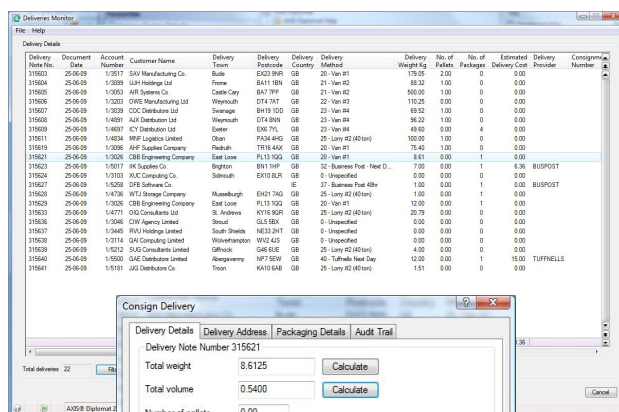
Deliveries Monitor
File Help
Delivery Details

| Delivery Note No. | Document Date | Account Number | Customer Name | Delivery Town | Delivery Postcode | Delivery Country | Delivery Method | Delivery Weight Kg | No. of Pallets | No. of Packages | Estimated Delivery Cost | Delivery Provider | Consignment Number |
|---|---|---|---|---|---|---|---|---|---|---|---|---|---|
| 315603 | 25-06-09 | 1/3517 | SAV Manufacturing Co. | Bude | EX23 9NR | GB | 20 - Van #1 | 179.05 | 2.00 | 0 | 0.00 | | |
| 315604 | 25-06-09 | 1/3099 | ULH Holdings Ltd | Frome | BA11 1BN | GB | 21 - Van #2 | 88.32 | 1.00 | 0 | 0.00 | | |
| 315605 | 25-06-09 | 1/3053 | AIR Systems Co. | Castle Cary | BA7 7PP | GB | 21 - Van #2 | 500.00 | 1.00 | 0 | 0.00 | | |
| 315606 | 25-06-09 | 1/3203 | OWE Manufacturing Ltd | Weymouth | DT4 7AT | GB | 22 - Van #3 | 110.25 | 0.00 | 0 | 0.00 | | |
| 315607 | 25-06-09 | 1/3039 | COC Distributors Ltd | Swanage | BH19 1DD | GB | 23 - Van #4 | 69.52 | 1.00 | 0 | 0.00 | | |
| 315608 | 25-06-09 | 1/4891 | AJX Distribution Ltd | Weymouth | DT4 8NN | GB | 23 - Van #4 | 96.22 | 1.00 | 0 | 0.00 | | |
| 315609 | 25-06-09 | 1/4697 | ICY Distribution Ltd | Exeter | EX6 7YL | GB | 23 - Van #4 | 49.60 | 0.00 | 4 | 0.00 | | |
| 315618 | 25-06-09 | 1/4834 | MNF Logistics Limited | Oban | PA34 4HG | GB | 25 - Lorry #2 (40 ton) | 100.00 | 1.00 | 0 | 0.00 | | |
| 315619 | 25-06-09 | 1/3096 | AHF Supplies Company | Redruth | TR16 4AX | GB | 20 - Van #1 | 75.40 | 1.00 | 0 | 0.00 | | |
| 315621 | 25-06-09 | 1/3026 | CBB Engineering Company | East Looe | PL13 1QQ | GB | 20 - Van #1 | 8.61 | 0.00 | 1 | 0.00 | | |
| 315623 | 25-06-09 | 1/5017 | IIK Supplies Co. | Brighton | BN1 1HP | GB | 32 - Business Post - Next D... | 7.00 | 0.00 | 1 | 6.36 | BUSPOST | |
| 315624 | 25-06-09 | 1/3103 | XUC Computing Co. | Sidmouth | EX10 8LR | GB | 0 - Unspecified | 0.00 | 0.00 | 0 | 0.00 | | |
| 315627 | 25-06-09 | 1/5258 | DFB Software Co. | | | IE | 37 - Business Post 48hr | 1.00 | 0.00 | 1 | 0.00 | BUSPOST | |
| 315628 | 25-06-09 | 1/4736 | WTJ Storage Company | Musselburgh | EH21 7AQ | GB | 25 - Lorry #2 (40 ton) | 1.00 | 0.00 | 1 | 0.00 | | |
| 315629 | 25-06-09 | 1/3026 | CBB Engineering Company | East Looe | PL13 1QQ | GB | 20 - Van #1 | 12.00 | 0.00 | 1 | 0.00 | | |
| 315633 | 25-06-09 | 1/4771 | OIQ Consultants Ltd | St. Andrews | KY16 9QR | GB | 25 - Lorry #2 (40 ton) | 20.79 | 0.00 | 0 | 0.00 | | |
| 315636 | 25-06-09 | 1/3046 | CIW Agency Limited | Stroud | GL5 5BX | GB | 0 - Unspecified | 0.00 | 0.00 | 0 | 0.00 | | |
| 315637 | 25-06-09 | 1/3445 | RVU Holdings Limited | South Shields | NE33 2HT | GB | 0 - Unspecified | 0.00 | 0.00 | 0 | 0.00 | | |
| 315638 | 25-06-09 | 1/3114 | QAI Computing Limited | Wolverhampton | WV2 4JS | GB | 0 - Unspecified | 0.00 | 0.00 | 0 | 0.00 | | |
| 315639 | 25-06-09 | 1/5212 | SUG Consultants Limited | Giffnock | G46 6UE | GB | 25 - Lorry #2 (40 ton) | 4.00 | 0.00 | 0 | 0.00 | | |
| 315640 | 25-06-09 | 1/5500 | GAE Distributors Limited | Abergavenny | NP7 5EW | GB | 40 - Tuffnells Next Day | 12.00 | 0.00 | 1 | 15.00 | TUFFNELLS | |
| 315641 | 25-06-09 | 1/5181 | JJG Distributors Co. | Troon | KA10 6AB | GB | 25 - Lorry #2 (40 ton) | 1.51 | 0.00 | 0 | 0.00 | | |

Total deliveries 22
.36
Cancel
AXSYS Diplomat 2

Consign Delivery
Delivery Details | Delivery Address | Packaging Details | Audit Trail
Delivery Note Number 315621
Total weight 8.6125 Calculate
Total volume 0.5400 Calculate
Number of pallets 0.00